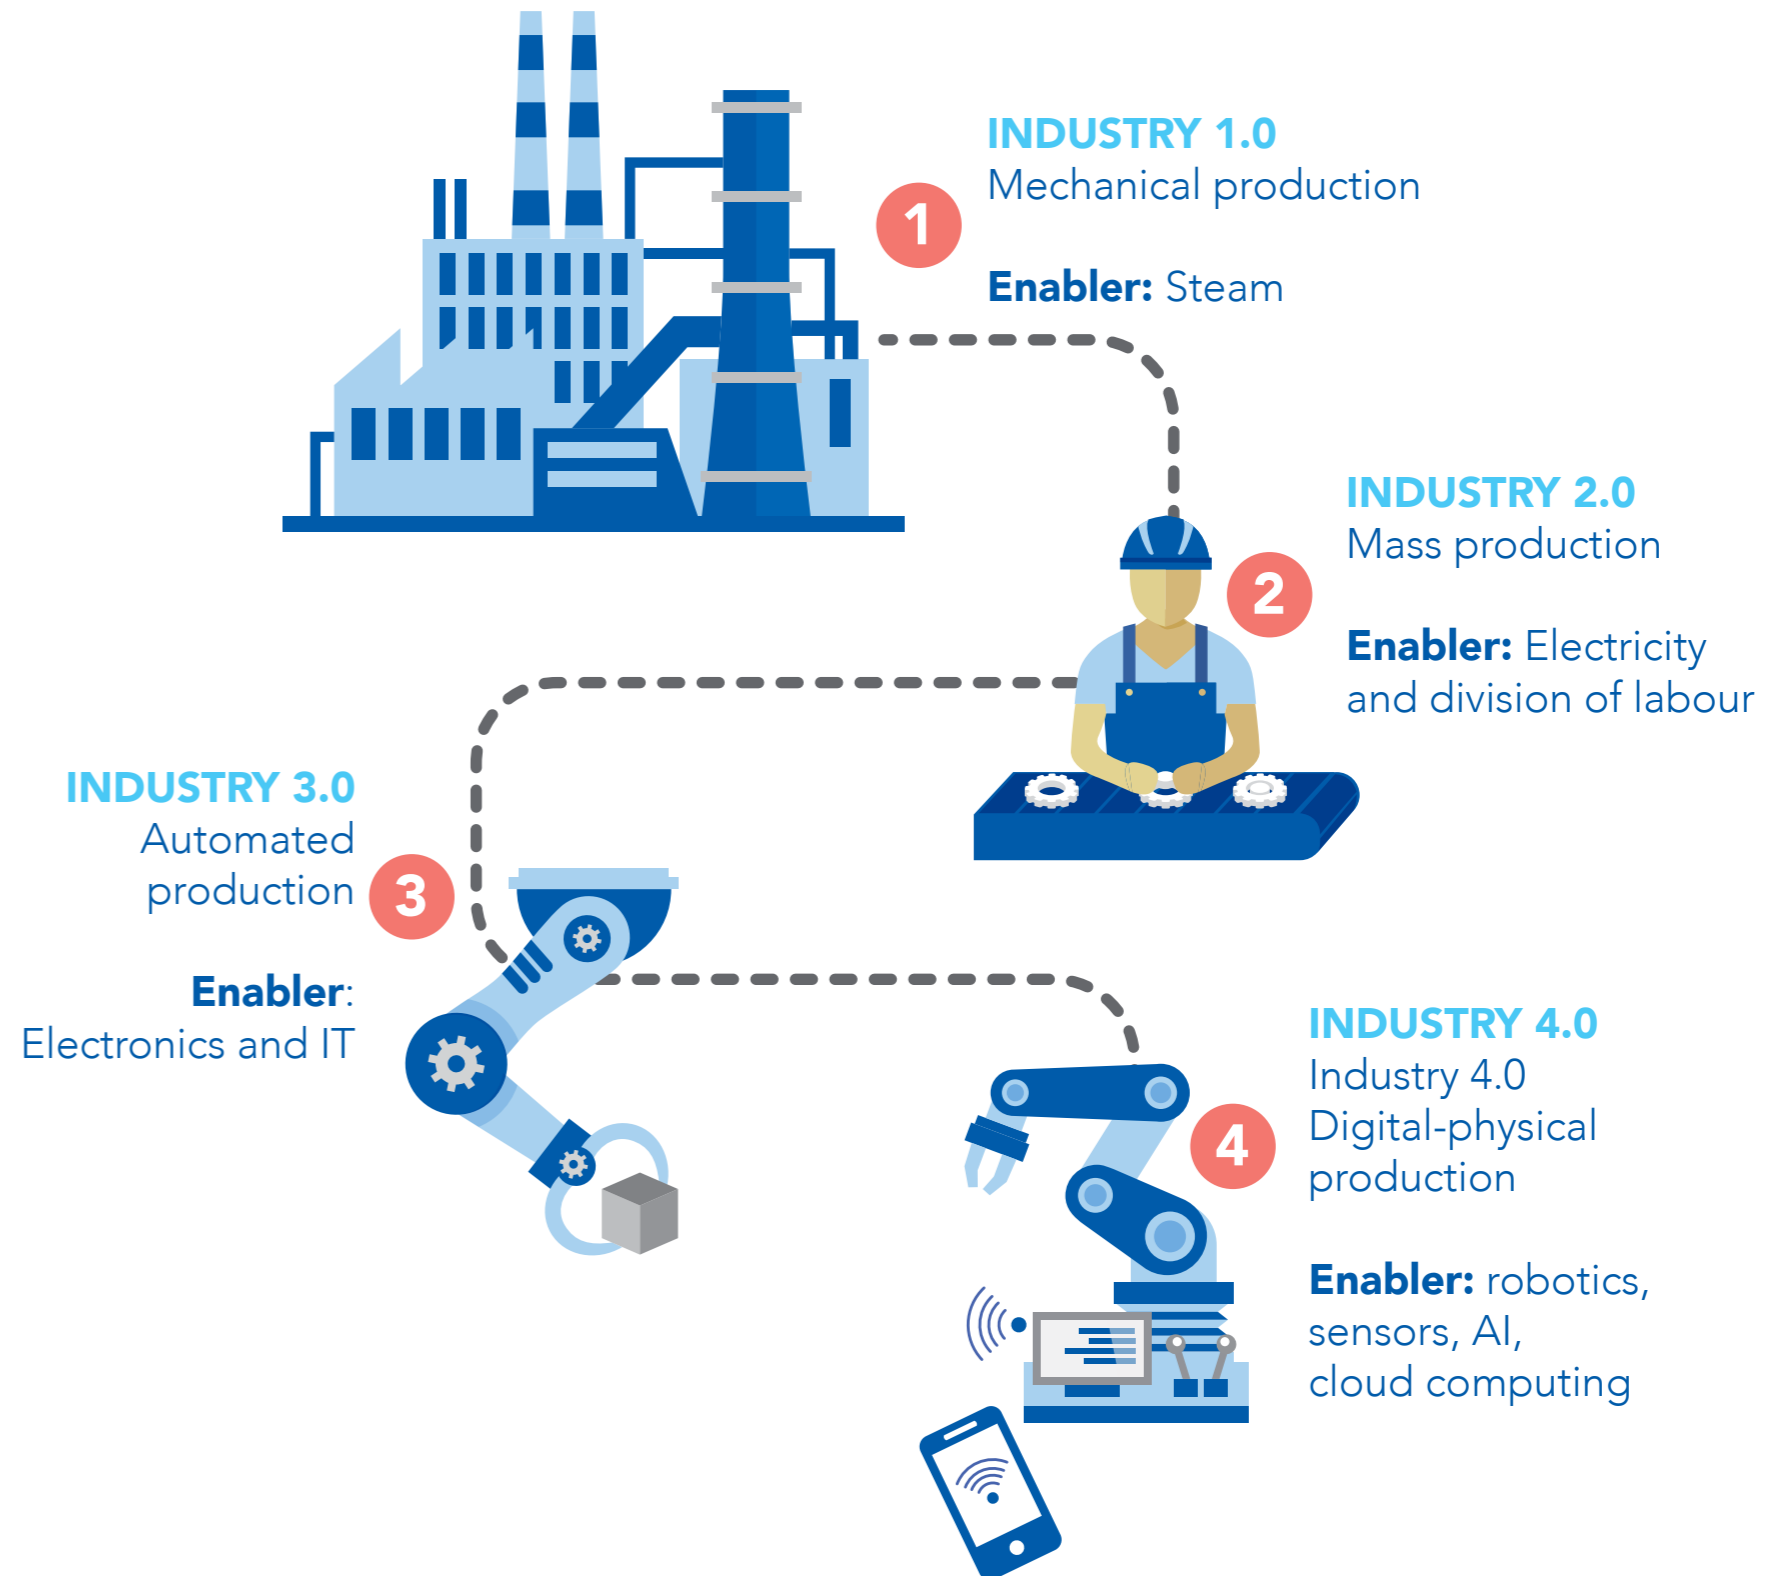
1

INDUSTRY 1.0
Mechanical production

Enabler: Steam

2

INDUSTRY 2.0
Mass production

Enabler: Electricity and division of labour

INDUSTRY 3.0
Automated production

3

Enabler: Electronics and IT

4

INDUSTRY 4.0
Industry 4.0 Digital-physical production

Enabler: robotics, sensors, AI, cloud computing